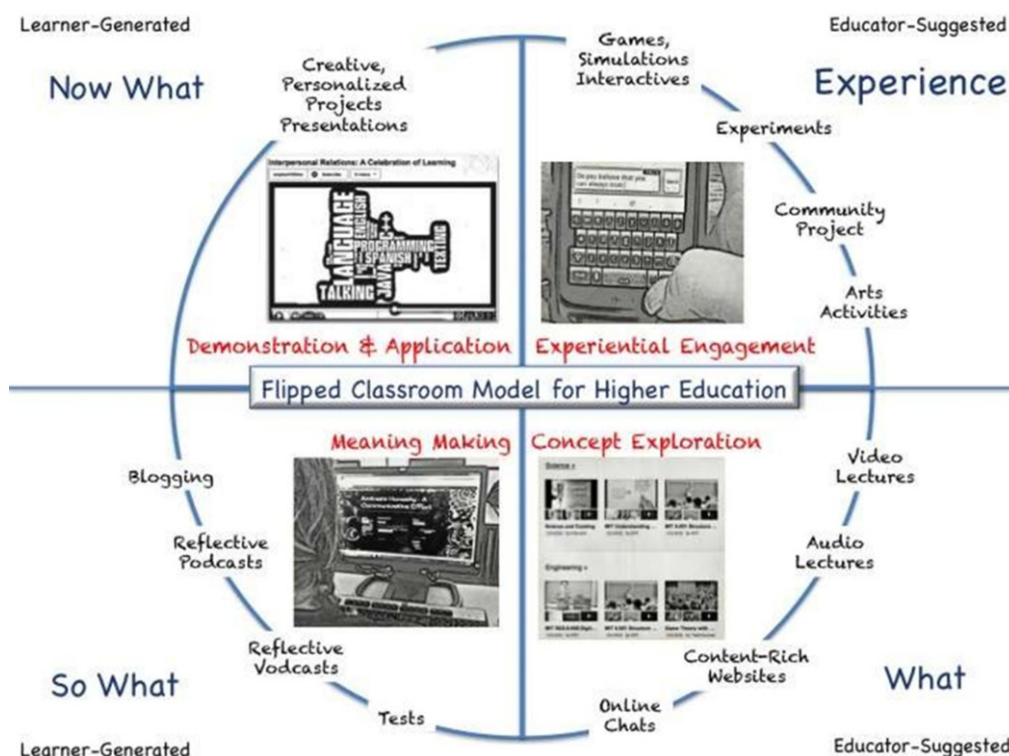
Learner-Generated

Now What

Creative, Personalized Projects Presentations

Interpersonal Relations: A Celebration of Learning

LANGUAGE
ENGLISH
PROGRAMMING
SPANISH
TEXTING
TALKING
JAVA

Demonstration & Application

Educator-Suggested

Experience

Games, Simulations Interactives

Experiments

Community Project

Arts Activities

Do you believe that you can always trust

Experiential Engagement

Flipped Classroom Model for Higher Education

Meaning Making

Blogging

Reflective Podcasts

Reflective Vodcasts

Tests

So What

Learner-Generated

Concept Exploration

Science »

Engineering »

Video Lectures

Audio Lectures

Content-Rich Websites

Online Chats

What

Educator-Suggested